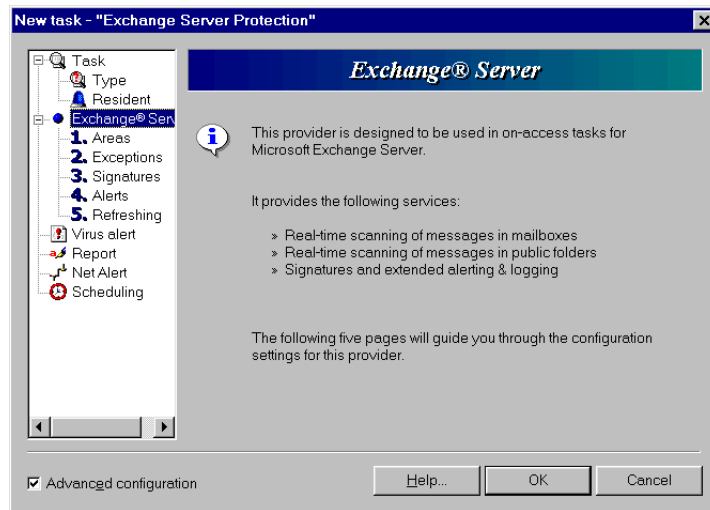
New task - "Exchange Server Protection"

Task
Type
Resident
Exchange® Serv
1. Areas
2. Exceptions
3. Signatures
4. Alerts
5. Refreshing
Virus alert
Report
Net Alert
Scheduling

Exchange® Server

This provider is designed to be used in on-access tasks for Microsoft Exchange Server.

It provides the following services:

» Real-time scanning of messages in mailboxes
» Real-time scanning of messages in public folders
» Signatures and extended alerting & logging

The following five pages will guide you through the configuration settings for this provider.

Advanced configuration

Help...

OK

Cancel